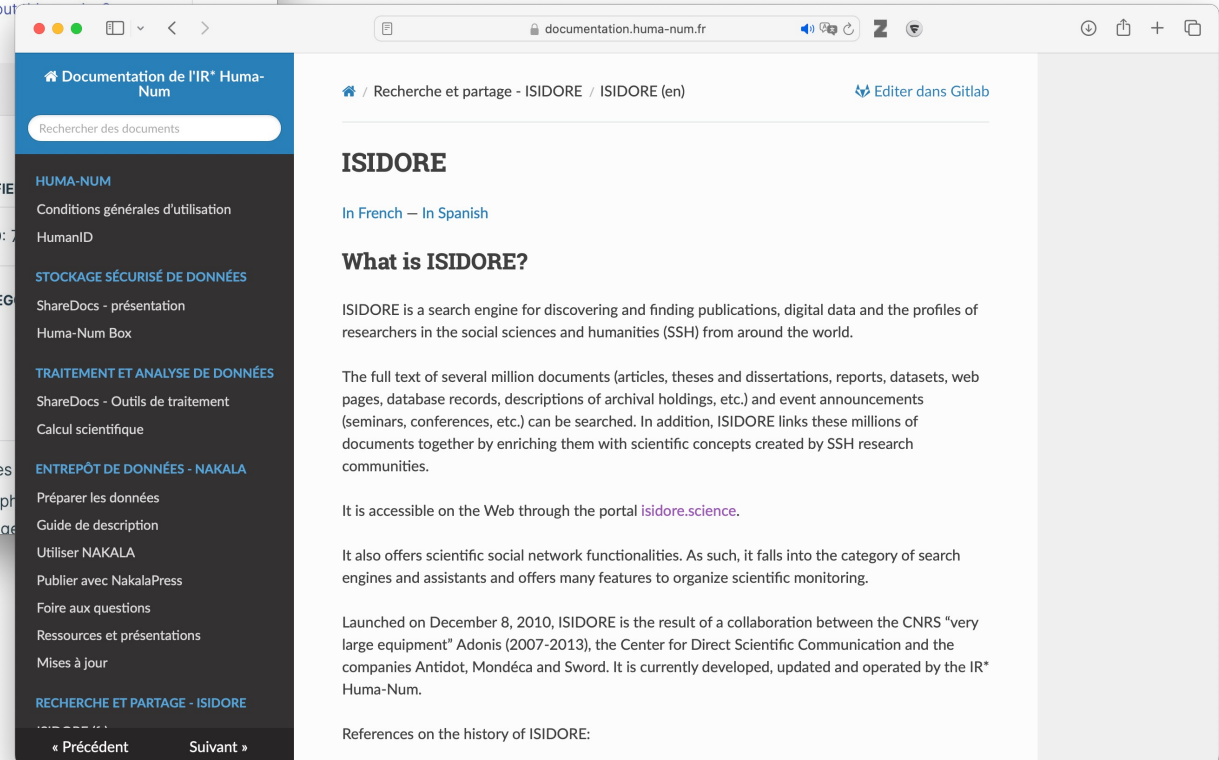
documentation.huma-num.fr

Documentation de l'IR* Huma-Num

Rechercher des documents

HUMA-NUM
Conditions générales d'utilisation
HumanID

STOCKAGE SÉCURISÉ DE DONNÉES
ShareDocs - présentation
Huma-Num Box

TRAITEMENT ET ANALYSE DE DONNÉES
ShareDocs - Outils de traitement
Calcul scientifique

ENTREPÔT DE DONNÉES - NAKALA
Préparer les données
Guide de description
Utiliser NAKALA
Publier avec NakalaPress
Foire aux questions
Ressources et présentations
Mises à jour

RECHERCHE ET PARTAGE - ISIDORE
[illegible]

« Précédent Suivant »

/ Recherche et partage - ISIDORE / ISIDORE (en)

Editer dans Gitlab

ISIDORE

In French — In Spanish

What is ISIDORE?

ISIDORE is a search engine for discovering and finding publications, digital data and the profiles of researchers in the social sciences and humanities (SSH) from around the world.

The full text of several million documents (articles, theses and dissertations, reports, datasets, web pages, database records, descriptions of archival holdings, etc.) and event announcements (seminars, conferences, etc.) can be searched. In addition, ISIDORE links these millions of documents together by enriching them with scientific concepts created by SSH research communities.

It is accessible on the Web through the portal isidore.science.

It also offers scientific social network functionalities. As such, it falls into the category of search engines and assistants and offers many features to organize scientific monitoring.

Launched on December 8, 2010, ISIDORE is the result of a collaboration between the CNRS "very large equipment" Adonis (2007-2013), the Center for Direct Scientific Communication and the companies Antidot, Mondéca and Sword. It is currently developed, updated and operated by the IR* Huma-Num.

References on the history of ISIDORE: